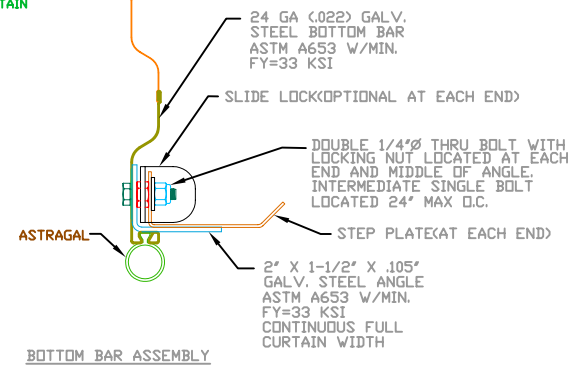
TAIN

24 GA (.022) GALV. STEEL BOTTOM BAR ASTM A653 W/MIN. FY=33 KSI

SLIDE LOCK(OPTIONAL AT EACH END)

DOUBLE 1/4"Ø THRU BOLT WITH LOCKING NUT LOCATED AT EACH END AND MIDDLE OF ANGLE. INTERMEDIATE SINGLE BOLT LOCATED 24" MAX O.C.

ASTRAGAL

STEP PLATE(AT EACH END)

2" X 1-1/2" X .105" GALV. STEEL ANGLE ASTM A653 W/MIN. FY=33 KSI CONTINUOUS FULL CURTAIN WIDTH

BOTTOM BAR ASSEMBLY